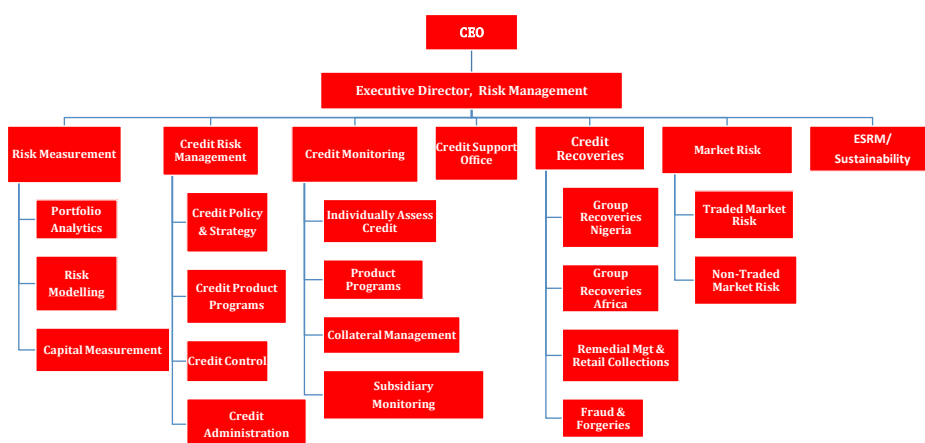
CEO

Executive Director, Risk Management

Risk Measurement

Portfolio Analytics

Risk Modelling

Capital Measurement

Credit Risk Management

Credit Policy & Strategy

Credit Product Programs

Credit Control

Credit Administration

Credit Monitoring

Individually Assess Credit

Product Programs

Collateral Management

Subsidiary Monitoring

Credit Support Office

Credit Recoveries

Group Recoveries Nigeria

Group Recoveries Africa

Remedial Mgt & Retail Collections

Fraud & Forgeries

Market Risk

Traded Market Risk

Non-Traded Market Risk

ESRM/ Sustainability